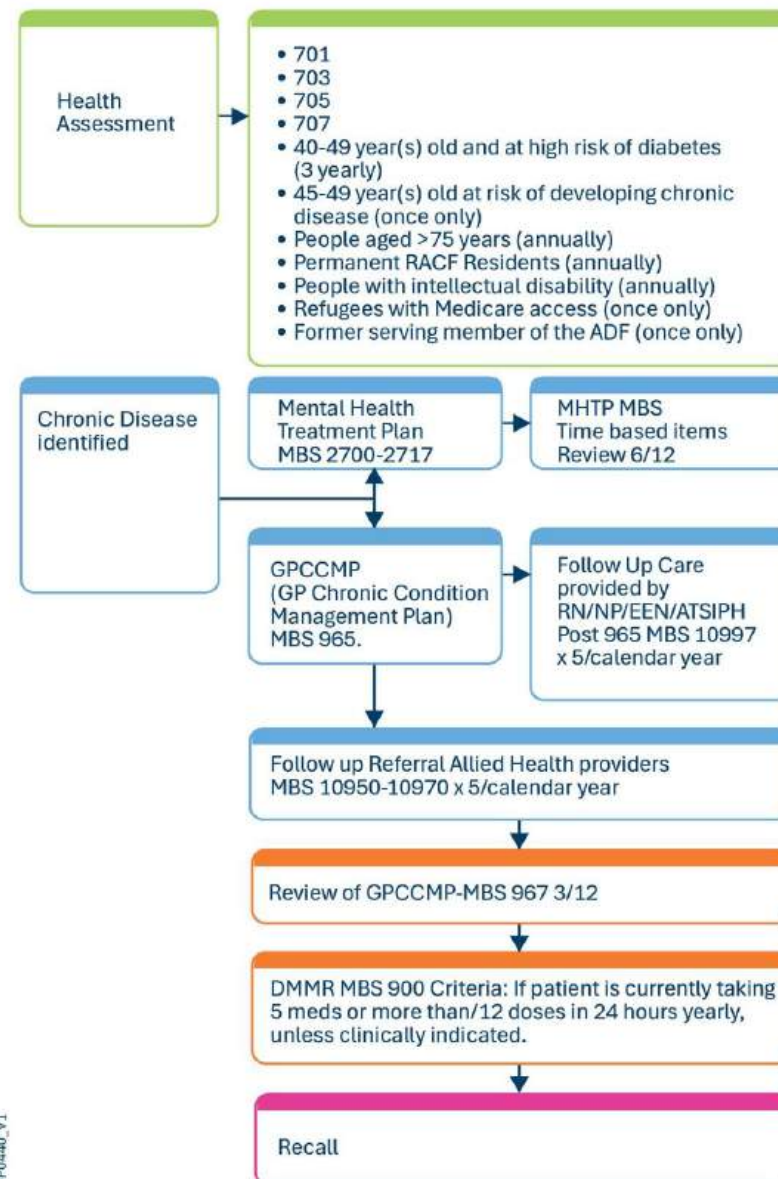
Health Assessment

• 701
• 703
• 705
• 707
• 40-49 year(s) old and at high risk of diabetes (3 yearly)
• 45-49 year(s) old at risk of developing chronic disease (once only)
• People aged >75 years (annually)
• Permanent RACF Residents (annually)
• People with intellectual disability (annually)
• Refugees with Medicare access (once only)
• Former serving member of the ADF (once only)

Chronic Disease identified

Mental Health Treatment Plan MBS 2700-2717

MHTP MBS Time based items Review 6/12

GPCCMP (GP Chronic Condition Management Plan) MBS 965.

Follow Up Care provided by RN/NP/EEN/ATSIPH Post 965 MBS 10997 x 5/calendar year

Follow up Referral Allied Health providers MBS 10950-10970 x 5/calendar year

Review of GPCCMP-MBS 967 3/12

DMMR MBS 900 Criteria: If patient is currently taking 5 meds or more than/12 doses in 24 hours yearly, unless clinically indicated.

Recall

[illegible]